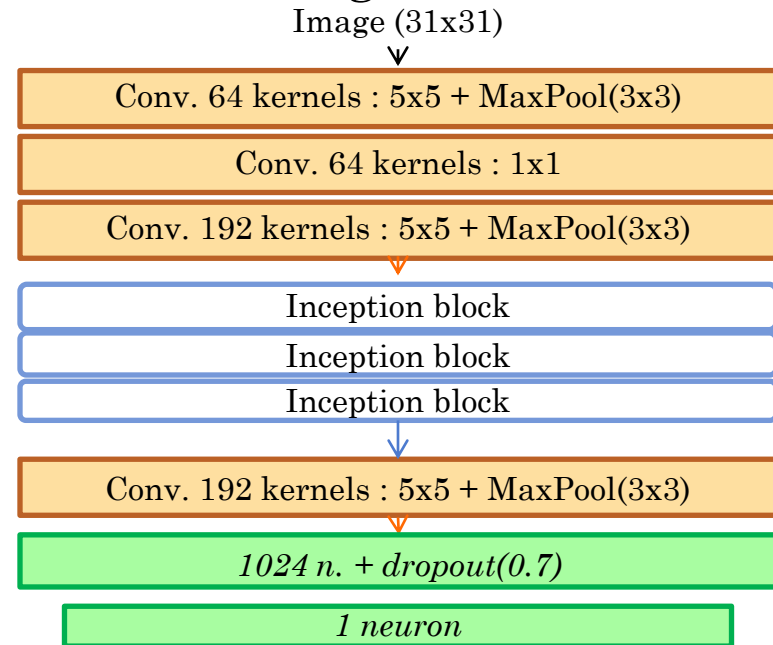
Image (31x31)

Conv. 64 kernels : 5x5 + MaxPool(3x3)

Conv. 64 kernels : 1x1

Conv. 192 kernels : 5x5 + MaxPool(3x3)

Inception block

Inception block

Inception block

Conv. 192 kernels : 5x5 + MaxPool(3x3)

1024 n. + dropout(0.7)

1 neuron